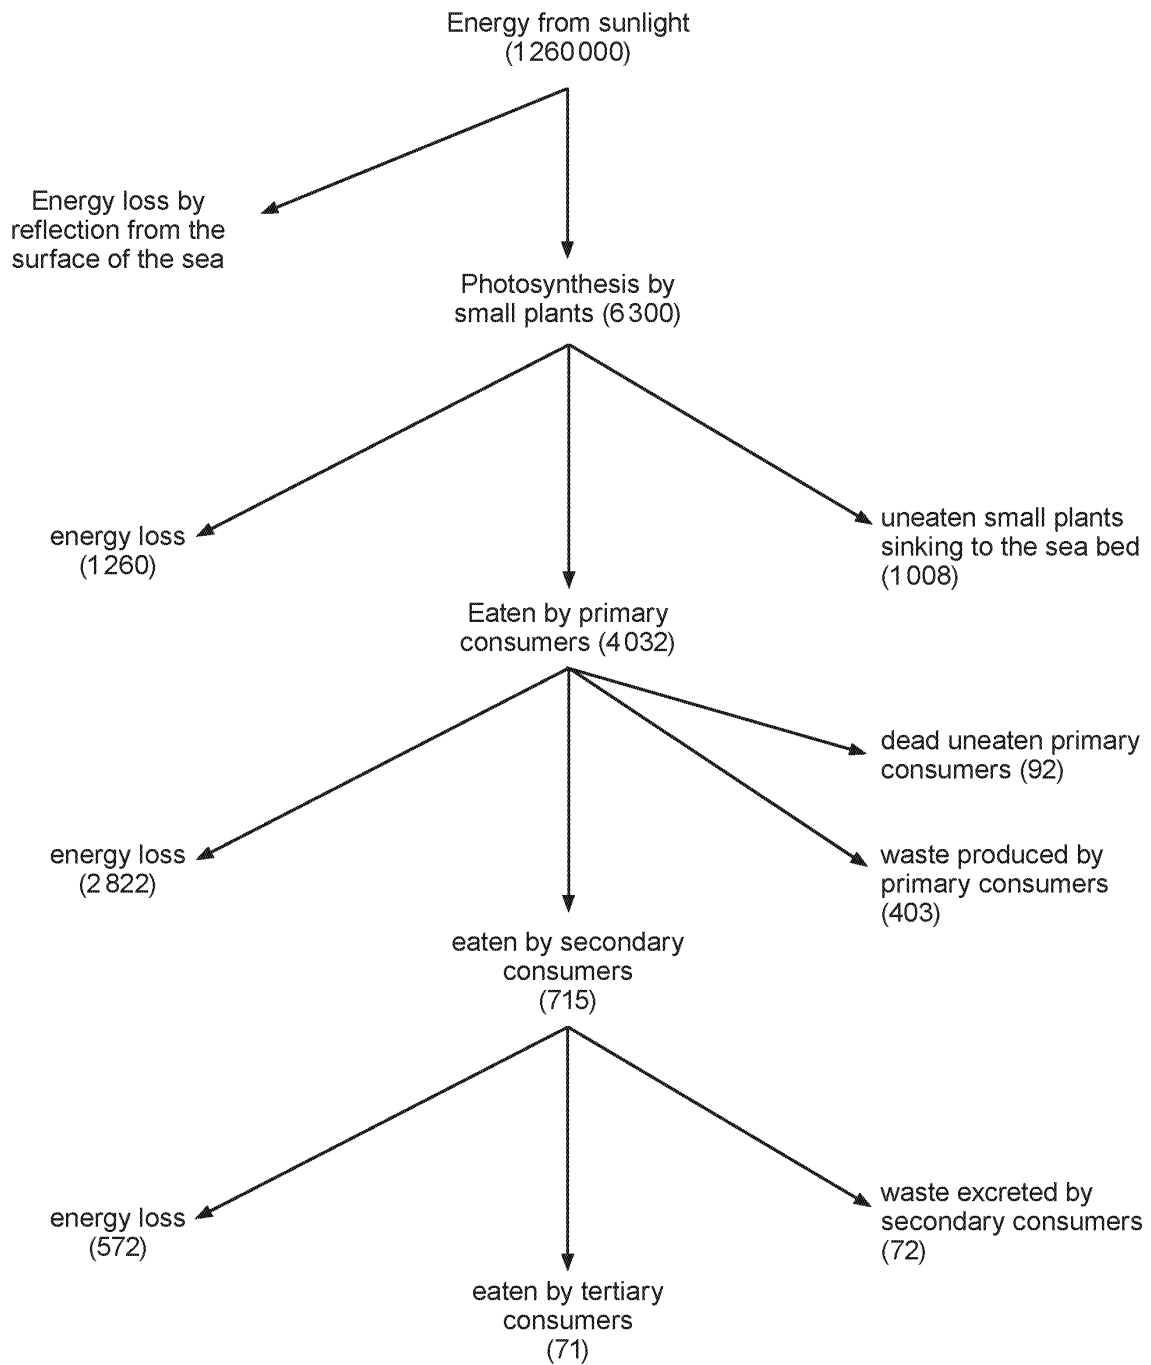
Energy from sunlight (1260000)

Energy loss by reflection from the surface of the sea

Photosynthesis by small plants (6300)

energy loss (1260)

uneaten small plants sinking to the sea bed (1008)

Eaten by primary consumers (4032)

dead uneaten primary consumers (92)

energy loss (2822)

waste produced by primary consumers (403)

eaten by secondary consumers (715)

energy loss (572)

waste excreted by secondary consumers (72)

eaten by tertiary consumers (71)